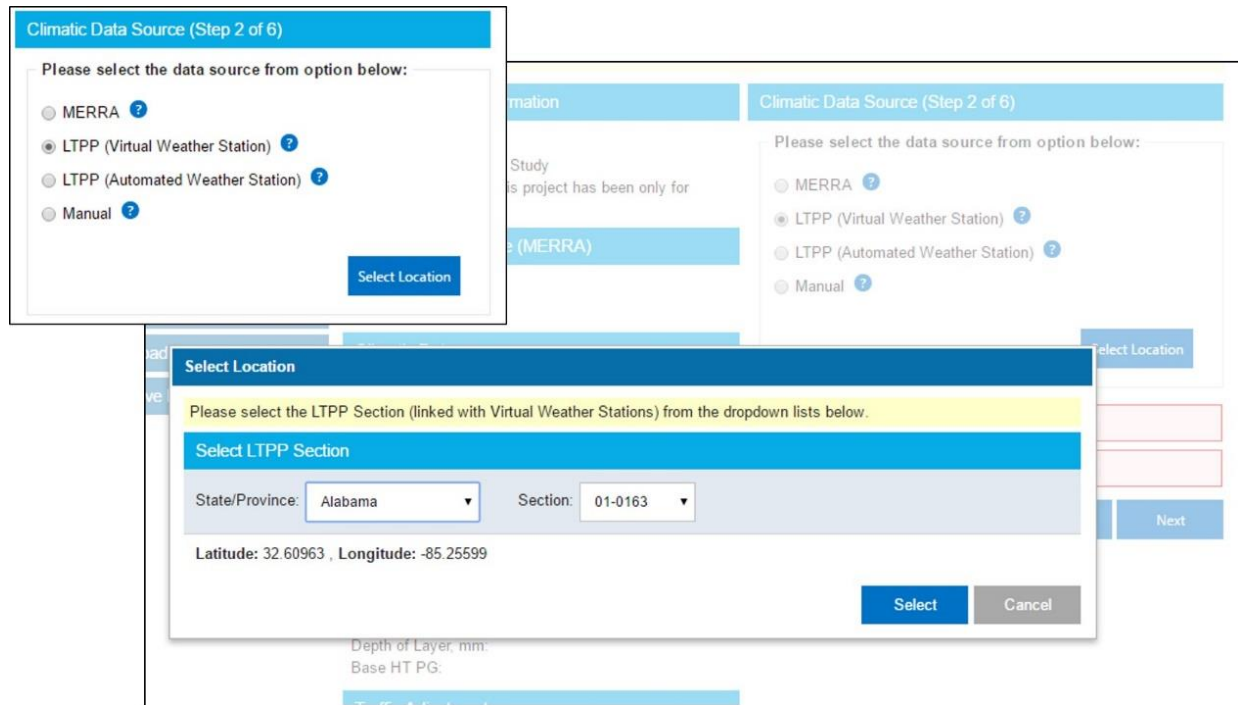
Climatic Data Source (Step 2 of 6)

Please select the data source from option below:

MERRA ?
LTPP (Virtual Weather Station) ?
LTPP (Automated Weather Station) ?
Manual ?

Select Location

mation

Study
is project has been only for

e (MERRA)

Climatic Data Source (Step 2 of 6)

Please select the data source from option below:

MERRA ?
LTPP (Virtual Weather Station) ?
LTPP (Automated Weather Station) ?
Manual ?

Select Location

Select Location

Please select the LTPP Section (linked with Virtual Weather Stations) from the dropdown lists below.

Select LTPP Section

State/Province: Alabama ▾ Section: 01-0163 ▾

Latitude: 32.60963 , Longitude: -85.25599

Select Cancel

Next

Depth of Layer, mm:
Base HT PG: